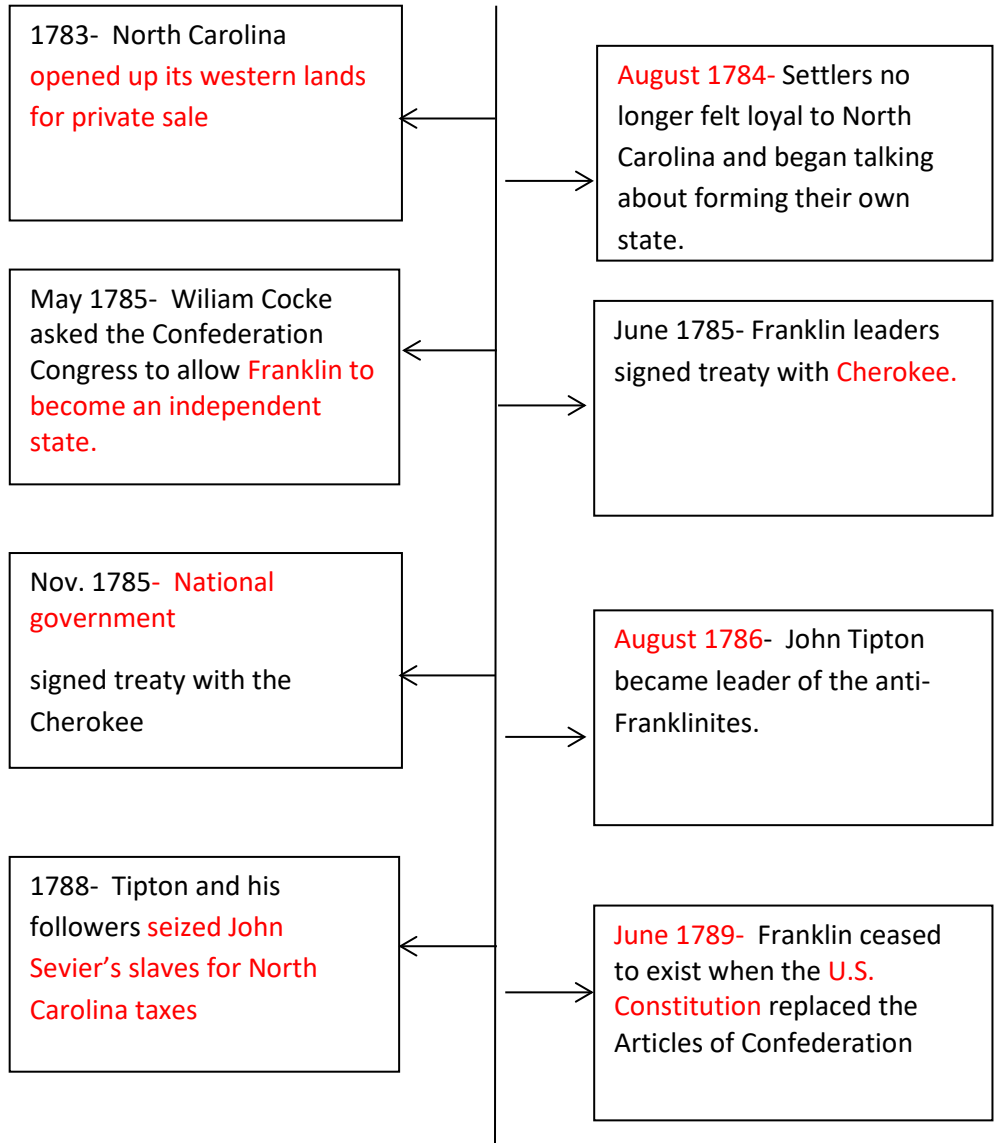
1783- North Carolina opened up its western lands for private sale

August 1784- Settlers no longer felt loyal to North Carolina and began talking about forming their own state.

May 1785- Wiliam Cocke asked the Confederation Congress to allow Franklin to become an independent state.

June 1785- Franklin leaders signed treaty with Cherokee.

Nov. 1785- National government

signed treaty with the Cherokee

August 1786- John Tipton became leader of the anti-Franklinites.

1788- Tipton and his followers seized John Sevier's slaves for North Carolina taxes

June 1789- Franklin ceased to exist when the U.S. Constitution replaced the Articles of Confederation